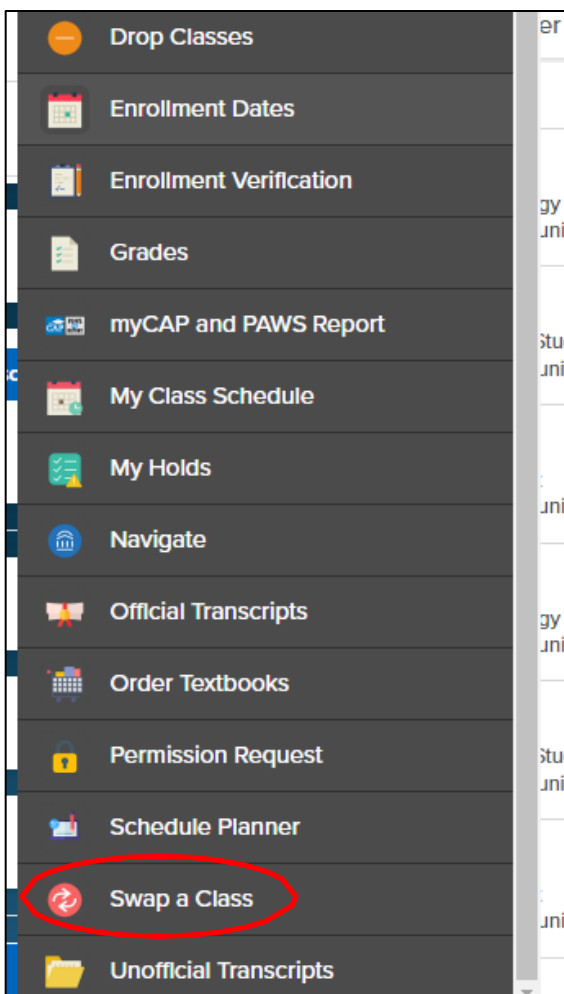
Drop Classes

Enrollment Dates

Enrollment Verification

Grades

myCAP and PAWS Report

My Class Schedule

My Holds

Navigate

Official Transcripts

Order Textbooks

Permission Request

Schedule Planner

Swap a Class

Unofficial Transcripts